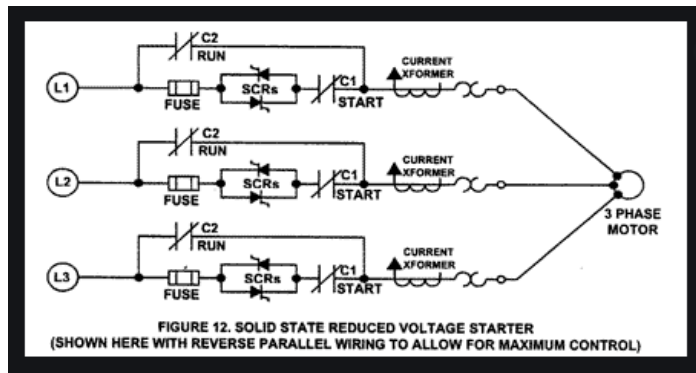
C2
RUN
L1
FUSE
SCRs
C1
START
CURRENT
XFORMER

C2
RUN
L2
FUSE
SCRs
C1
START
CURRENT
XFORMER

C2
RUN
L3
FUSE
SCRs
C1
START
CURRENT
XFORMER

3 PHASE
MOTOR

FIGURE 12. SOLID STATE REDUCED VOLTAGE STARTER
(SHOWN HERE WITH REVERSE PARALLEL WIRING TO ALLOW FOR MAXIMUM CONTROL)